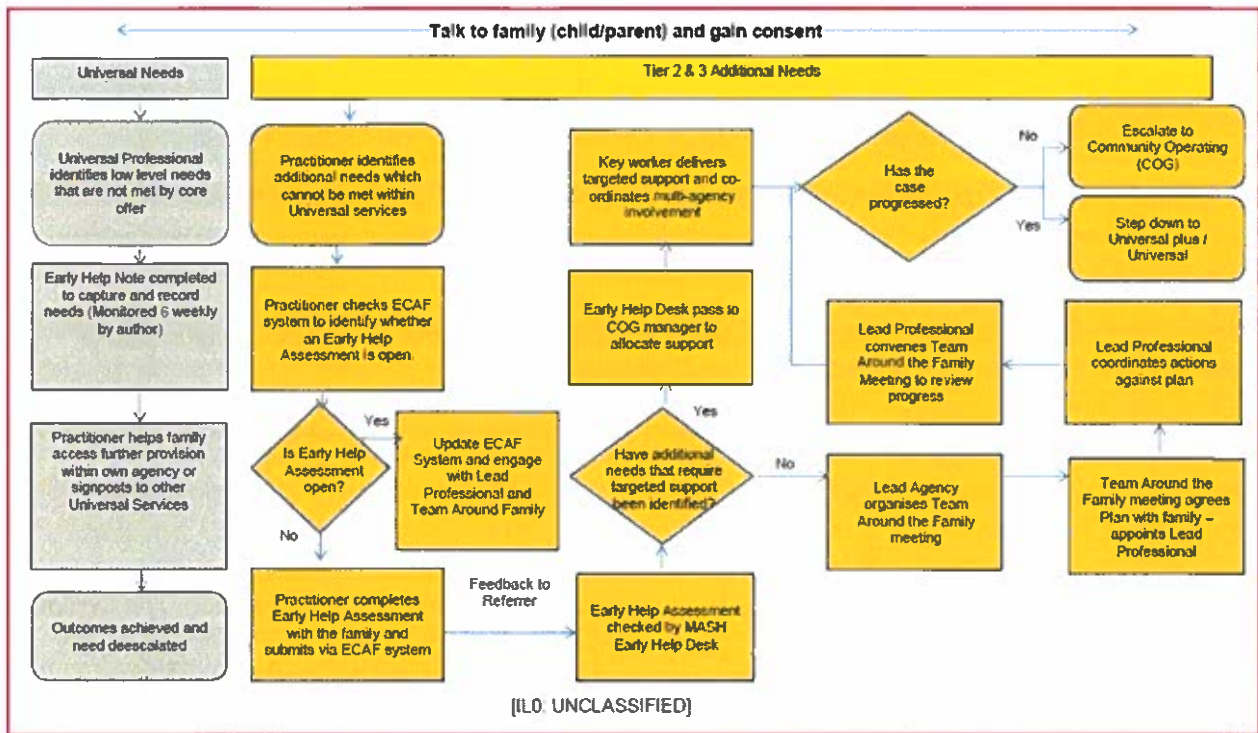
Talk to family (child/parent) and gain consent

Universal Needs

Tier 2 & 3 Additional Needs

Universal Professional identifies low level needs that are not met by core offer

Early Help Note completed to capture and record needs (Monitored 6 weekly by author)

Practitioner helps family access further provision within own agency or signposts to other Universal Services

Outcomes achieved and need deescalated

Practitioner identifies additional needs which cannot be met within Universal services

Practitioner checks ECAF system to identify whether an Early Help Assessment is open

Is Early Help Assessment open?

Yes

No

Update ECAF System and engage with Lead Professional and Team Around Family

Practitioner completes Early Help Assessment with the family and submits via ECAF system

Feedback to Referrer

Early Help Assessment checked by MASH Early Help Desk

Have additional needs that require targeted support been identified?

Yes

No

Early Help Desk pass to COG manager to allocate support

Key worker delivers targeted support and co-ordinates multi-agency involvement

Has the case progressed?

No

Yes

Escalate to Community Operating (COG)

Step down to Universal plus / Universal

Lead Professional convenes Team Around the Family Meeting to review progress

Lead Professional coordinates actions against plan

Lead Agency organises Team Around the Family meeting

Team Around the Family meeting agrees Plan with family – appoints Lead Professional

[IL0: UNCLASSIFIED]